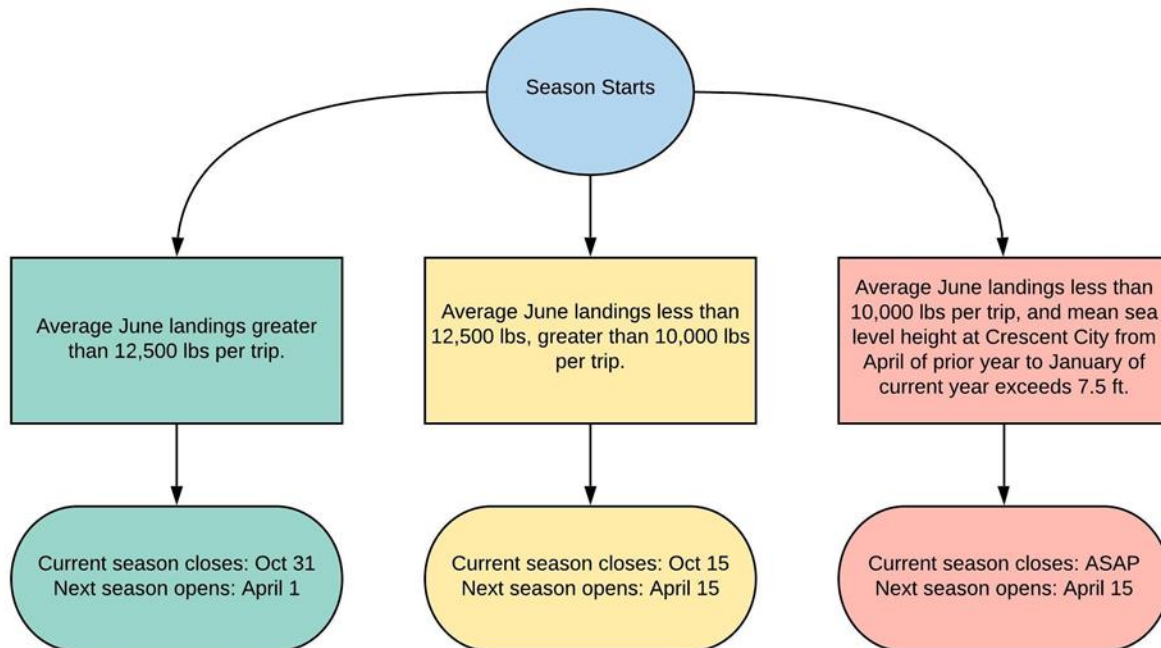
Season Starts

Average June landings greater than 12,500 lbs per trip.

Average June landings less than 12,500 lbs, greater than 10,000 lbs per trip.

Average June landings less than 10,000 lbs per trip, and mean sea level height at Crescent City from April of prior year to January of current year exceeds 7.5 ft.

Current season closes: Oct 31
Next season opens: April 1

Current season closes: Oct 15
Next season opens: April 15

Current season closes: ASAP
Next season opens: April 15